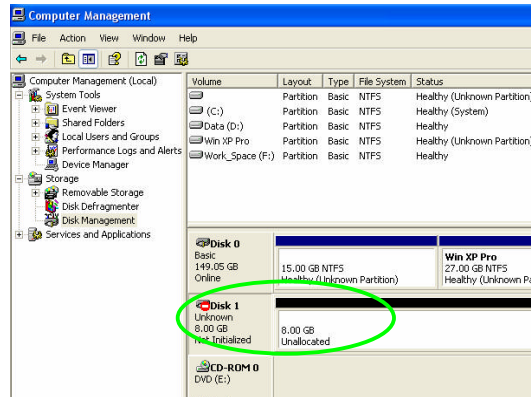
Computer Management

File Action View Window Help

Computer Management (Local)
System Tools
Event Viewer
Shared Folders
Local Users and Groups
Performance Logs and Alerts
Device Manager
Storage
Removable Storage
Disk Defragmenter
Disk Management
Services and Applications

| Volume | Layout | Type | File System | Status |
|---|---|---|---|---|
| | Partition | Basic | NTFS | Healthy (Unknown Partition) |
| (C:) | Partition | Basic | NTFS | Healthy (System) |
| Data (D:) | Partition | Basic | NTFS | Healthy |
| Win XP Pro | Partition | Basic | NTFS | Healthy (Unknown Partition) |
| Work_Space (F:) | Partition | Basic | NTFS | Healthy |

Disk 0
Basic
149.05 GB
Online

15.00 GB NTFS
Healthy (Unknown Partition)

Win XP Pro
27.00 GB NTFS
Healthy (Unknown Pa

Disk 1
Unknown
8.00 GB
Not Initialized

8.00 GB
Unallocated

CD-ROM 0
DVD (E:)